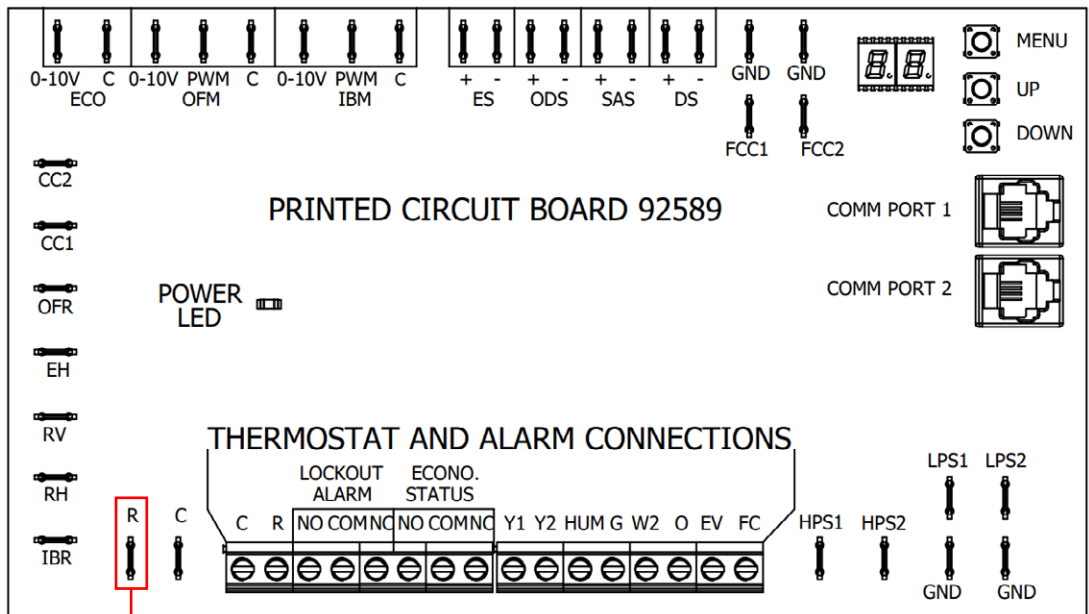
0-10V C
ECO
0-10V PWM C
OFM
0-10V PWM C
IBM
+ -
ES
+ -
ODS
+ -
SAS
+ -
DS
GND
FCC1
GND
FCC2
MENU
UP
DOWN

CC2
CC1
OFR
EH
RV
RH
IBR

PRINTED CIRCUIT BOARD 92589

COMM PORT 1
COMM PORT 2

POWER LED

THERMOSTAT AND ALARM CONNECTIONS

R
C

C R
LOCKOUT ALARM
NO COM NC
ECONO. STATUS
NO COM NC
Y1 Y2 HUM G W2 O EV FC

HPS1
HPS2
LPS1
LPS2
GND
GND